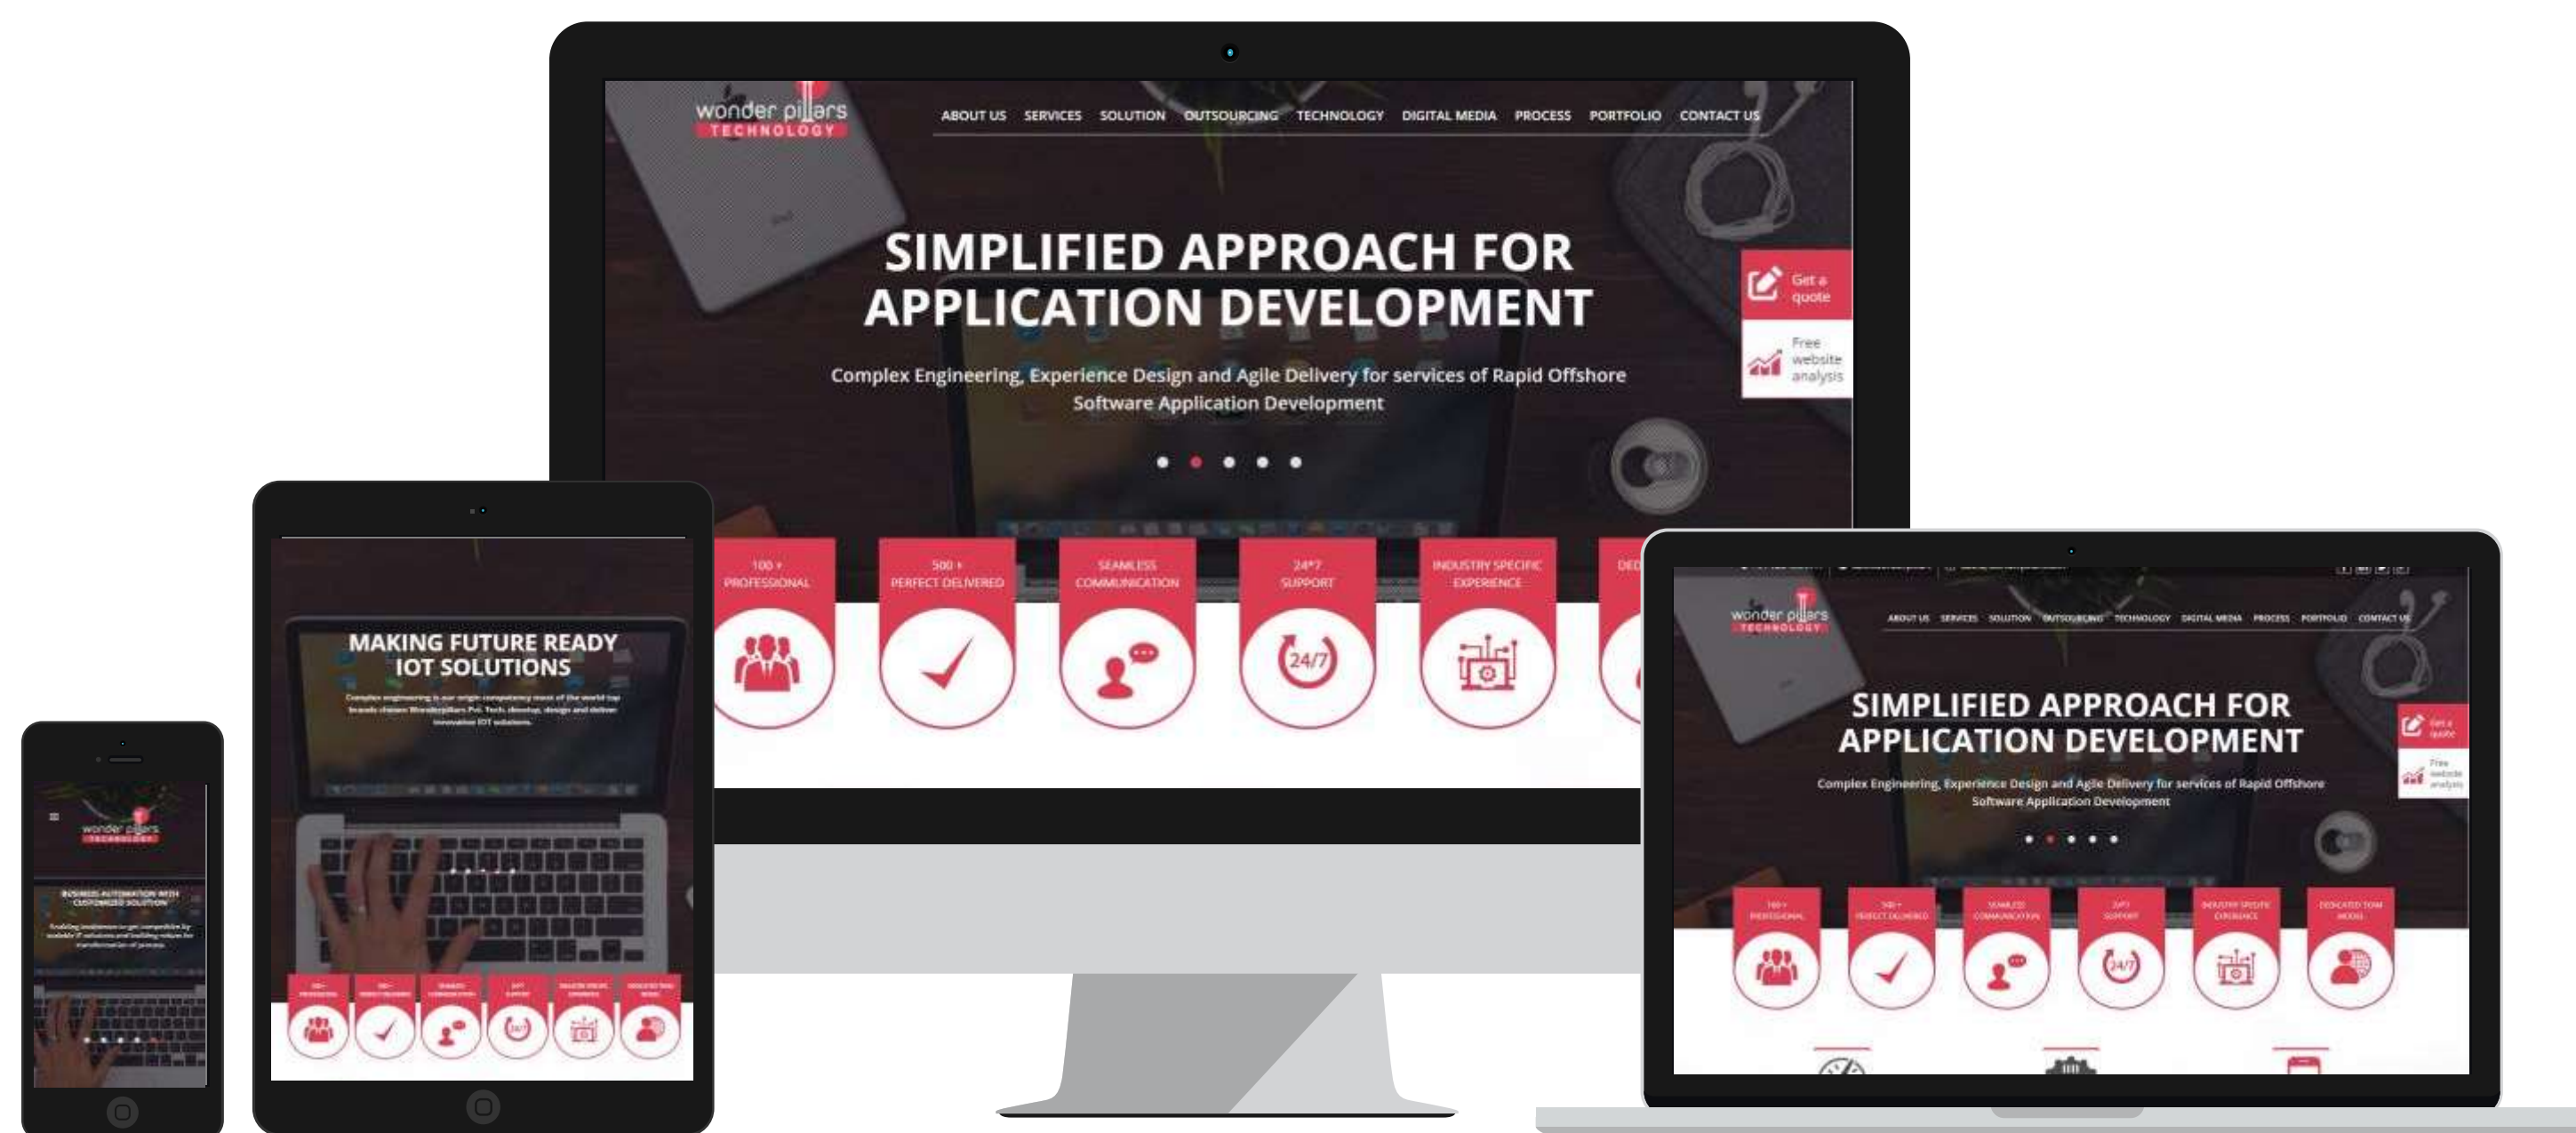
wonder pillars TECHNOLOGY

ABOUT US SERVICES SOLUTION OUTSOURCING TECHNOLOGY DIGITAL MEDIA PROCESS PORTFOLIO CONTACT US

SIMPLIFIED APPROACH FOR APPLICATION DEVELOPMENT

Complex Engineering, Experience Design and Agile Delivery for services of Rapid Offshore Software Application Development

Get a quote

Free website analysis

100 + PROFESSIONAL

500 + PERFECT DELIVERED

SEAMLESS COMMUNICATION

24*7 SUPPORT

24/7

INDUSTRY SPECIFIC EXPERIENCE

DED

MAKING FUTURE READY IOT SOLUTIONS

Complex engineering is our origin competency most of the world top brands choose WonderPillars Pvt. Tech. develop, design and deliver innovative IOT solutions.

wonder pillars TECHNOLOGY

BUSINESS AUTOMATION WITH CUSTOMIZED SOLUTION

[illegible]

wonder pillars TECHNOLOGY

ABOUT US SERVICES SOLUTION OUTSOURCING TECHNOLOGY DIGITAL MEDIA PROCESS PORTFOLIO CONTACT US

SIMPLIFIED APPROACH FOR APPLICATION DEVELOPMENT

Complex Engineering, Experience Design and Agile Delivery for services of Rapid Offshore Software Application Development

Get a quote

Free website analysis

100 + PROFESSIONAL

500 + PERFECT DELIVERED

SEAMLESS COMMUNICATION

24*7 SUPPORT

24/7

INDUSTRY SPECIFIC EXPERIENCE

DEDICATED TEAM MODEL